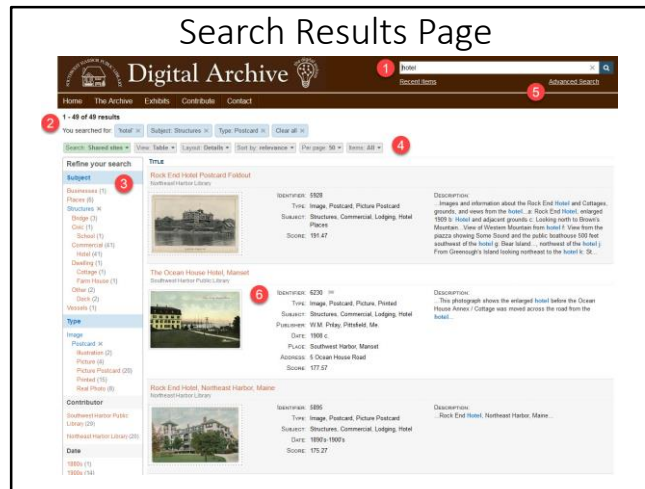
Search Results Page

Digital Archive

1

hotel

Recent Items

Advanced Search

5

Home The Archive Exhibits Contribute Contact

1 - 49 of 49 results

2

You searched for: "hotel" × Subject: Structures × Type: Postcard × Clear all ×

Search: Shared sites View: Table Layout: Details Sort by: relevance Per page: 50 Items: All

4

Refine your search

Subject

3

Businesses (1)
Places (6)
Structures ✕
Bridge (3)
Civic (1)
School (1)
Commercial (41)
Hotel (41)
Dwelling (1)
Cottage (1)
Farm House (1)
Other (2)
Dock (2)
Vessels (1)

Type

Image
Postcard ✕
Illustration (2)
Picture (4)
Picture Postcard (20)
Printed (15)
Real Photo (8)

Contributor

Southwest Harbor Public Library (29)

Northeast Harbor Library (20)

Date

1880's (1)
1890's (14)

TITLE

Rock End Hotel Postcard Foldout
Northeast Harbor Library

IDENTIFIER: 5928
TYPE: Image, Postcard, Picture Postcard
SUBJECT: Structures, Commercial, Lodging, Hotel Places
SCORE: 191.47

DESCRIPTION:
...Images and information about the Rock End Hotel and Cottages, grounds, and views from the hotel...a: Rock End Hotel, enlarged 1909 b: Hotel and adjacent grounds c: Looking north to Brown's Mountain...View of Western Mountain from hotel f: View from the piazza showing Some Sound and the public boathouse 500 feet southeast of the hotel g: Bear Island..., northeast of the hotel j: From Greenough's Island looking northeast to the hotel k: St...

The Ocean House Hotel, Manset
Southwest Harbor Public Library

6

IDENTIFIER: 6230
TYPE: Image, Postcard, Picture, Printed
SUBJECT: Structures, Commercial, Lodging, Hotel
PUBLISHER: W.M. Priday, Pittsfield, Me.
DATE: 1906 c.
PLACE: Southwest Harbor, Manset
ADDRESS: 5 Ocean House Road
SCORE: 177.57

DESCRIPTION:
...This photograph shows the enlarged hotel before the Ocean House Annex / Cottage was moved across the road from the hotel...

Rock End Hotel, Northeast Harbor, Maine
Northeast Harbor Library

IDENTIFIER: 5895
TYPE: Image, Postcard, Picture Postcard
SUBJECT: Structures, Commercial, Lodging, Hotel
DATE: 1890's-1900's
SCORE: 175.27

DESCRIPTION:
...Rock End Hotel, Northeast Harbor, Maine...